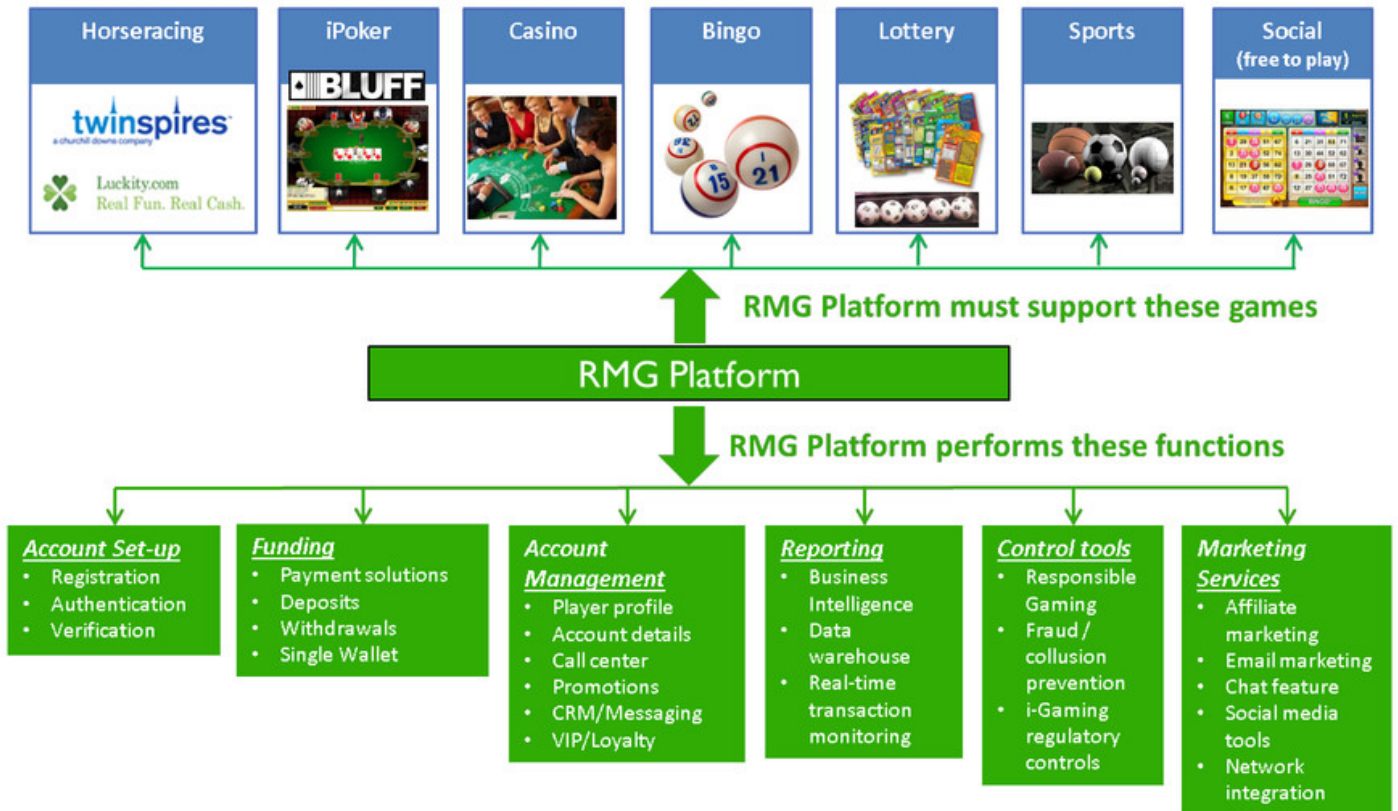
Horseracing

twinspires
a churchill downs company

Luckity.com
Real Fun. Real Cash.

iPoker

BLUFF

Casino

Bingo

15 21

Lottery

Sports

Social
(free to play)

RMG Platform must support these games

RMG Platform

RMG Platform performs these functions

Account Set-up
- Registration
- Authentication
- Verification

Funding
- Payment solutions
- Deposits
- Withdrawals
- Single Wallet

Account Management
- Player profile
- Account details
- Call center
- Promotions
- CRM/Messaging
- VIP/Loyalty

Reporting
- Business Intelligence
- Data warehouse
- Real-time transaction monitoring

Control tools
- Responsible Gaming
- Fraud / collusion prevention
- i-Gaming regulatory controls

Marketing Services
- Affiliate marketing
- Email marketing
- Chat feature
- Social media tools
- Network integration